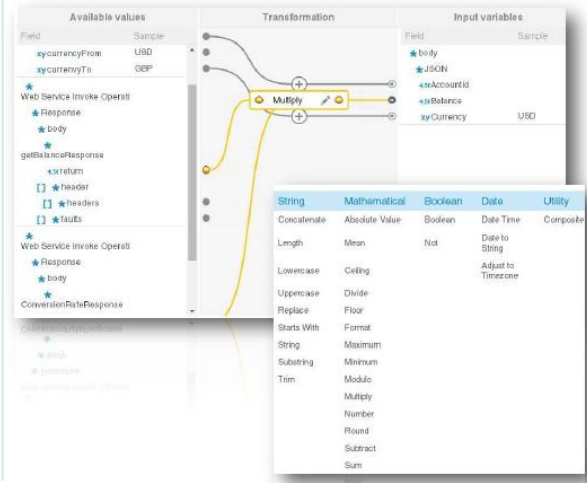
Available values

| Field | Sample |
|---|---|
| xycurrencyFrom | USD |
| xycurrencyTo | GBP |

Web Service Invoke Operati
Response
body
getBalanceResponse
return
[] header
[] headers
[] faults
Web Service Invoke Operati
Response
body
ConversionRateResponse

Transformation

Multiply

Input variables

| Field | Sample |
|---|---|
| body | |
| JSON | |
| AccountId | |
| Balance | |
| xyCurrency | USD |

| String | Mathematical | Boolean | Date | Utility |
|---|---|---|---|---|
| Concatenate | Absolute Value | Boolean | Date Time | Composite |
| Length | Mean | Not | Date to String | |
| Lowercase | Ceiling | | Adjust to Timezone | |
| Uppercase | Divide | | | |
| Replace | Floor | | | |
| Starts With | Format | | | |
| String | Maximum | | | |
| Substring | Minimum | | | |
| Trim | Modulo | | | |
| | Multiply | | | |
| | Number | | | |
| | Round | | | |
| | Subtract | | | |
| | Sum | | | |